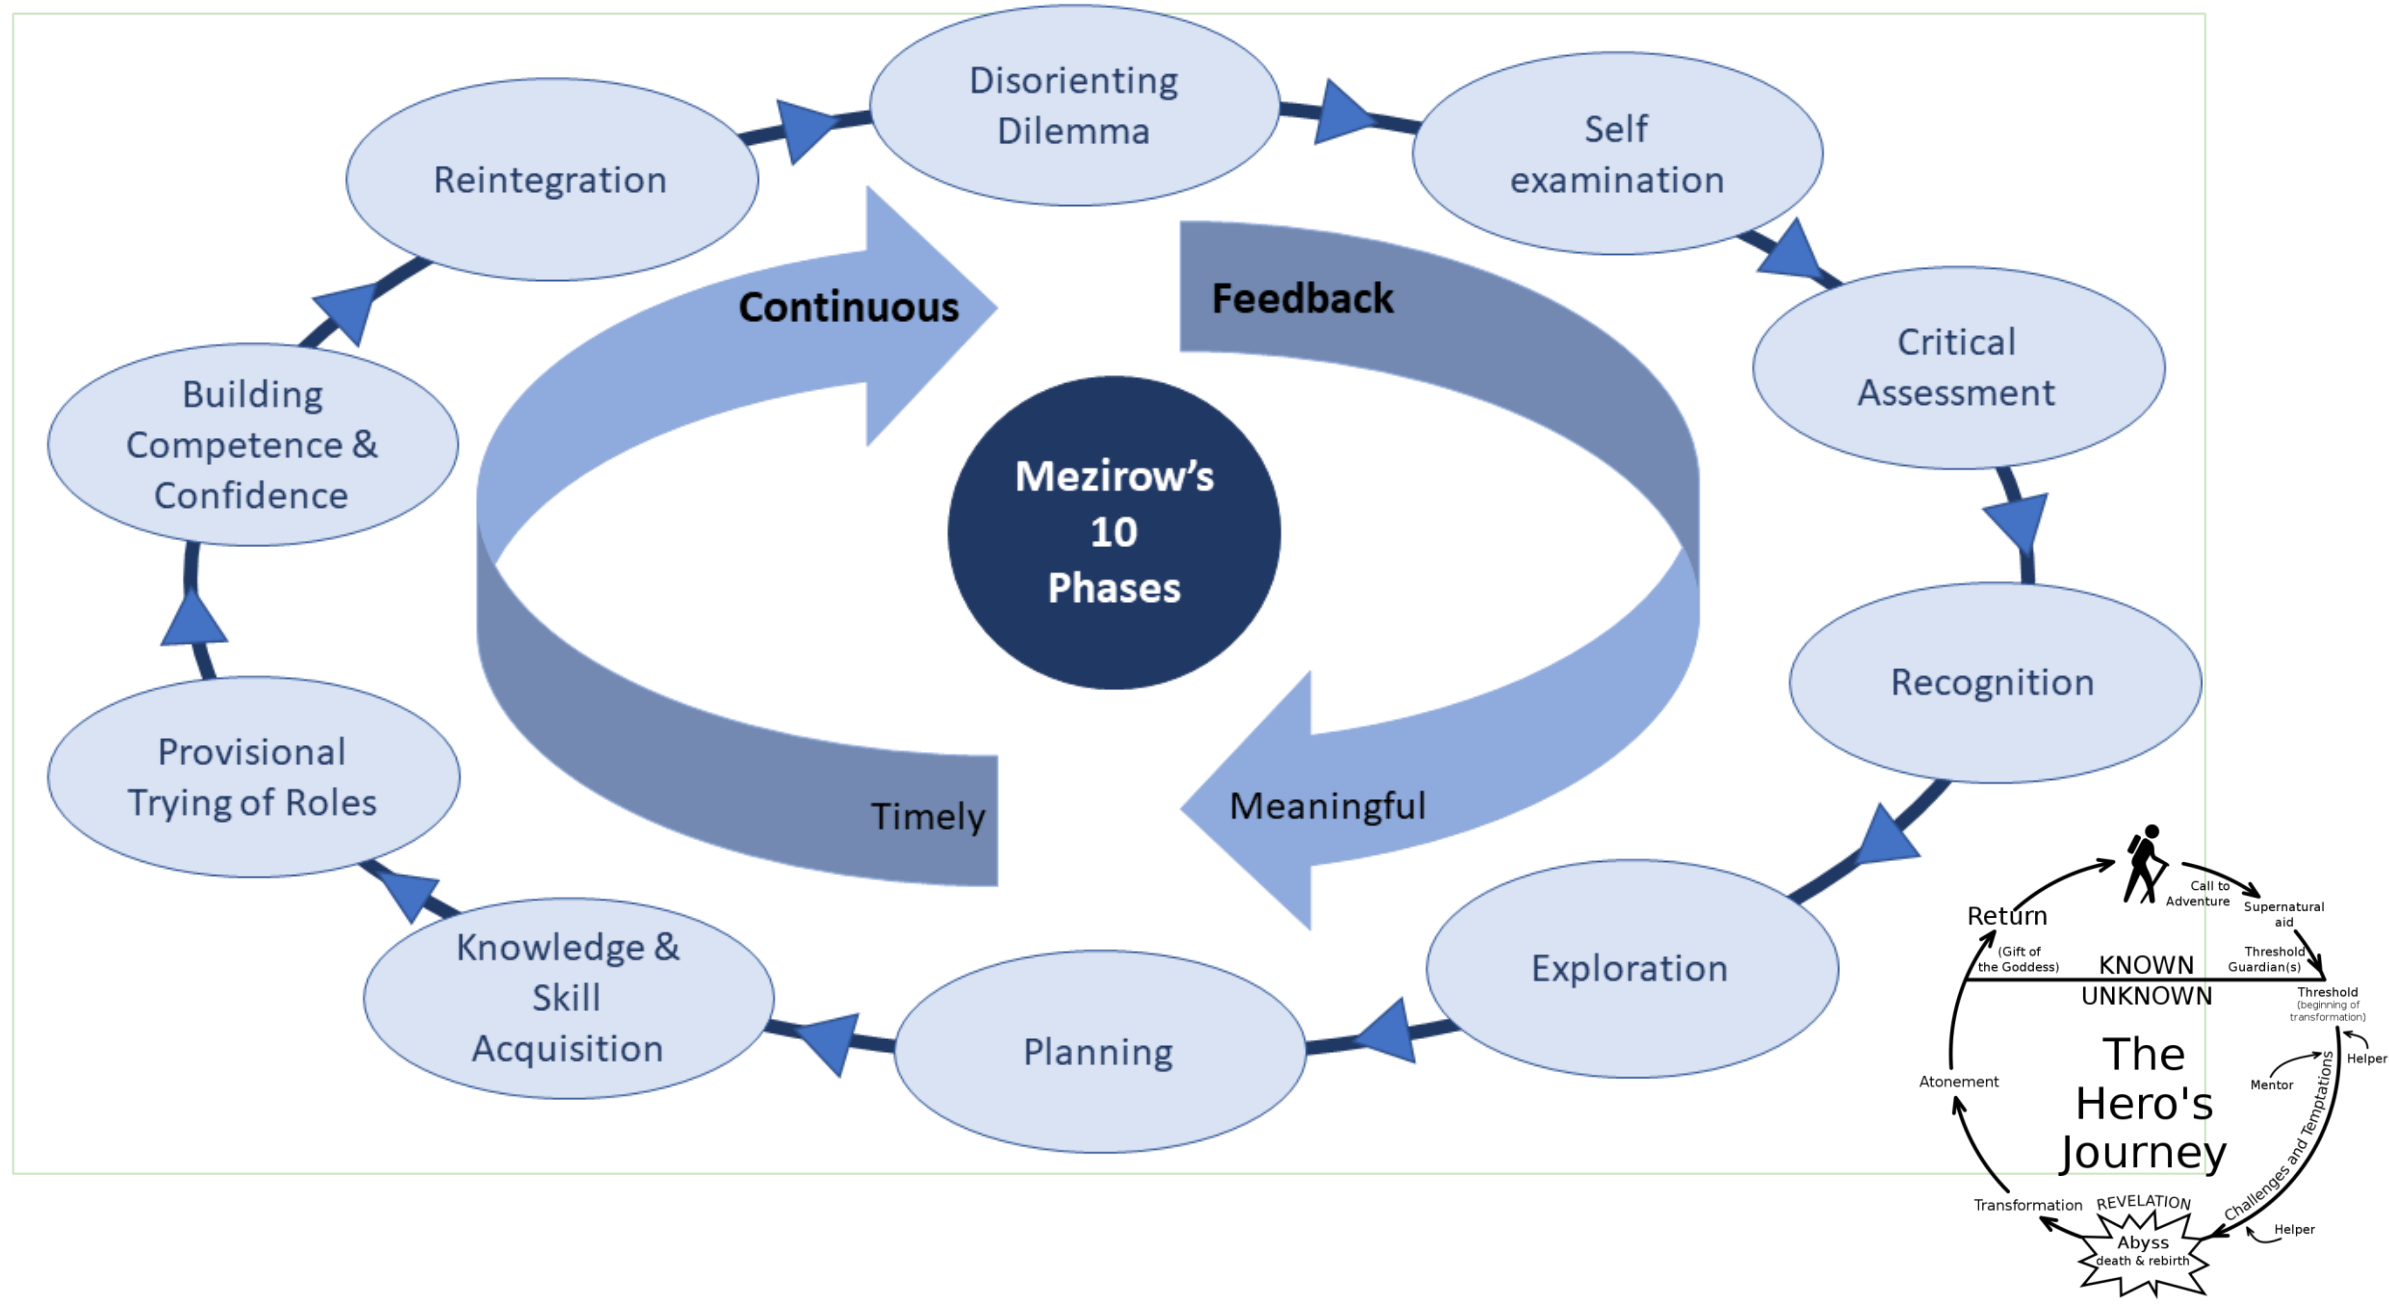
Disorienting Dilemma

Self examination

Critical Assessment

Recognition

Exploration

Planning

Knowledge & Skill Acquisition

Provisional Trying of Roles

Building Competence & Confidence

Reintegration

Continuous

Feedback

Meaningful

Timely

Mezirow's 10 Phases

Call to Adventure

Supernatural aid

Threshold Guardian(s)

Threshold (beginning of transformation)

Helper

Mentor

Challenges and Temptations

Helper

Abyss death & rebirth

REVELATION

Transformation

Atonement

Return

(Gift of the Goddess)

KNOWN

UNKNOWN

The Hero's Journey